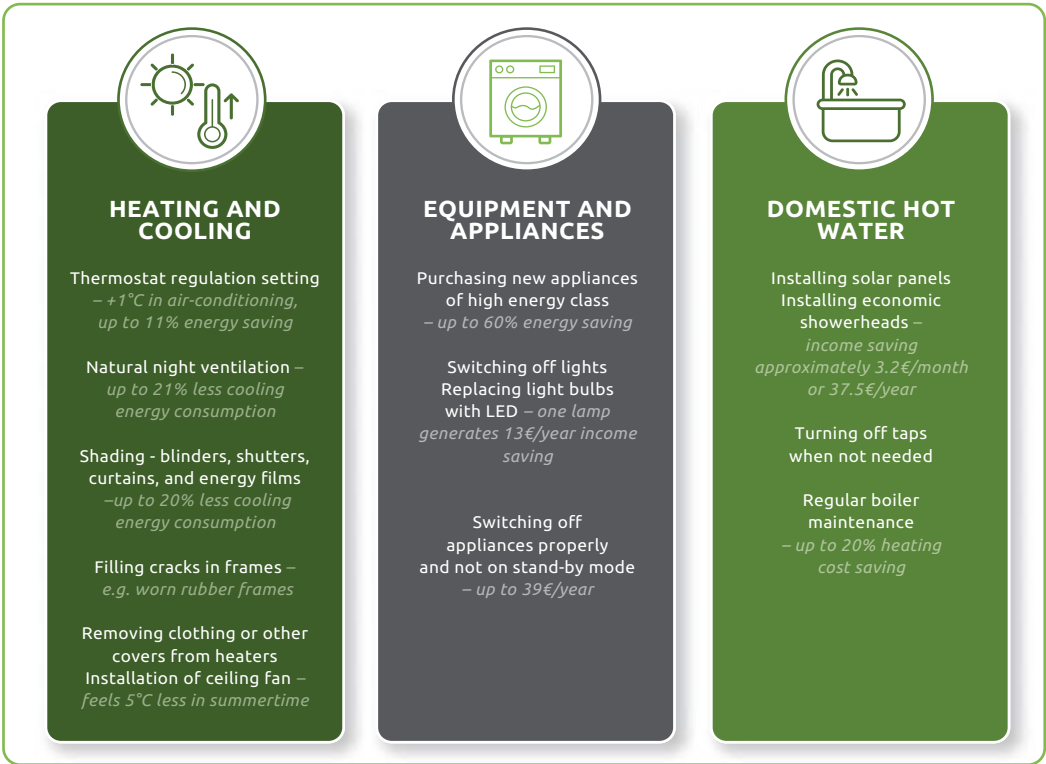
HEATING AND COOLING

Thermostat regulation setting – +1°C in air-conditioning, up to 11% energy saving

Natural night ventilation – up to 21% less cooling energy consumption

Shading - blinders, shutters, curtains, and energy films –up to 20% less cooling energy consumption

Filling cracks in frames – e.g. worn rubber frames

Removing clothing or other covers from heaters
Installation of ceiling fan – feels 5°C less in summertime

EQUIPMENT AND APPLIANCES

Purchasing new appliances of high energy class – up to 60% energy saving

Switching off lights
Replacing light bulbs with LED – one lamp generates 13€/year income saving

Switching off appliances properly and not on stand-by mode – up to 39€/year

DOMESTIC HOT WATER

Installing solar panels
Installing economic showerheads – income saving approximately 3.2€/month or 37.5€/year

Turning off taps when not needed

Regular boiler maintenance – up to 20% heating cost saving